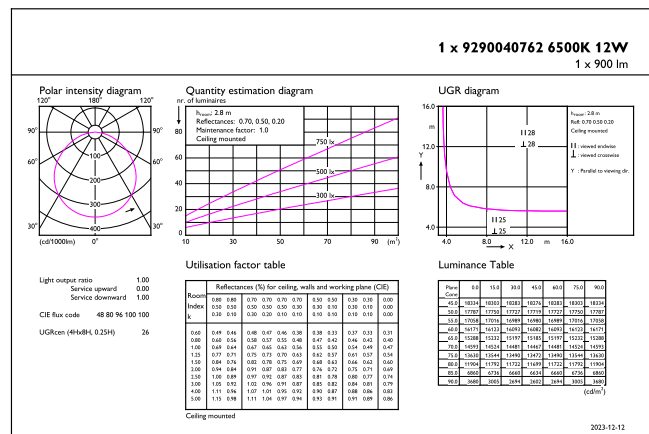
1 x 9290040762 6500K 12W
1 x 900 lm

Polar intensity diagram

120° 180° 120°
90° 90°
60° 60°
30° 30°
100
200
300
400
(cd/1000lm) 0°

Quantity estimation diagram
nr. of luminaires
$h_{mount}$: 2.8 m
Reflectances: 0.70, 0.50, 0.20
Maintenance factor: 1.0
Ceiling mounted
80
70
60
50
40
30
20
10
750 lx
500 lx
300 lx
10 30 50 70 90 $(m^2)$

UGR diagram
16.0
m
12.0
8.0
4.0
Y
X
4.0 8.0 12.0 m 16.0
‖ 28
⊥ 28
‖ 25
⊥ 25
$h_{mount}$: 2.8 m
Refl: 0.70 0.50 0.20
Ceiling mounted
‖ : viewed endwise
⊥ : viewed crosswise
Y : Parallel to viewing dir.

Light output ratio 1.00
Service upward 0.00
Service downward 1.00

CIE flux code 48 80 96 100 100

UGRcen (4Hx8H, 0.25H) 26

Utilisation factor table

| Room Index k | Reflectances (%) for ceiling, walls and working plane (CIE) | | | | | | | | | | | |
|---|---|---|---|---|---|---|---|---|---|---|---|---|
| | 0.80 0.50 0.30 | 0.80 0.50 0.10 | 0.70 0.50 0.30 | 0.70 0.50 0.20 | 0.70 0.30 0.10 | 0.70 0.30 0.10 | 0.50 0.30 0.10 | 0.50 0.10 0.10 | 0.30 0.30 0.10 | 0.30 0.10 0.10 | 0.00 0.00 0.00 | |
| 0.60 | 0.49 | 0.46 | 0.48 | 0.47 | 0.46 | 0.38 | 0.38 | 0.33 | 0.37 | 0.33 | 0.31 |
| 0.80 | 0.60 | 0.56 | 0.58 | 0.57 | 0.55 | 0.48 | 0.47 | 0.42 | 0.46 | 0.42 | 0.40 |
| 1.00 | 0.69 | 0.64 | 0.67 | 0.65 | 0.63 | 0.56 | 0.55 | 0.50 | 0.54 | 0.49 | 0.47 |
| 1.25 | 0.77 | 0.71 | 0.75 | 0.73 | 0.70 | 0.63 | 0.62 | 0.57 | 0.61 | 0.57 | 0.54 |
| 1.50 | 0.84 | 0.76 | 0.82 | 0.78 | 0.75 | 0.69 | 0.68 | 0.63 | 0.66 | 0.62 | 0.60 |
| 2.00 | 0.94 | 0.84 | 0.91 | 0.87 | 0.83 | 0.77 | 0.76 | 0.72 | 0.75 | 0.71 | 0.69 |
| 2.50 | 1.00 | 0.89 | 0.97 | 0.92 | 0.87 | 0.83 | 0.81 | 0.78 | 0.80 | 0.77 | 0.74 |
| 3.00 | 1.05 | 0.92 | 1.02 | 0.96 | 0.91 | 0.87 | 0.85 | 0.82 | 0.84 | 0.81 | 0.79 |
| 4.00 | 1.11 | 0.96 | 1.07 | 1.01 | 0.95 | 0.92 | 0.90 | 0.87 | 0.88 | 0.86 | 0.83 |
| 5.00 | 1.15 | 0.98 | 1.11 | 1.04 | 0.97 | 0.94 | 0.93 | 0.91 | 0.91 | 0.89 | 0.86 |

Ceiling mounted

Luminance Table

| Plane Cone | 0.0 | 15.0 | 30.0 | 45.0 | 60.0 | 75.0 | 90.0 |
|---|---|---|---|---|---|---|---|
| 45.0 | 18334 | 18303 | 18283 | 18276 | 18283 | 18303 | 18334 |
| 50.0 | 17787 | 17750 | 17727 | 17719 | 17727 | 17750 | 17787 |
| 55.0 | 17058 | 17016 | 16989 | 16980 | 16989 | 17016 | 17058 |
| 60.0 | 16171 | 16123 | 16093 | 16082 | 16093 | 16123 | 16171 |
| 65.0 | 15288 | 15232 | 15197 | 15185 | 15197 | 15232 | 15288 |
| 70.0 | 14593 | 14524 | 14481 | 14467 | 14481 | 14524 | 14593 |
| 75.0 | 13630 | 13544 | 13490 | 13472 | 13490 | 13544 | 13630 |
| 80.0 | 11904 | 11792 | 11722 | 11699 | 11722 | 11792 | 11904 |
| 85.0 | 6860 | 6736 | 6660 | 6634 | 6660 | 6736 | 6860 |
| 90.0 | 3680 | 3005 | 2694 | 2602 | 2694 | 3005 | 3680 |

$(cd/m^2)$

2023-12-12